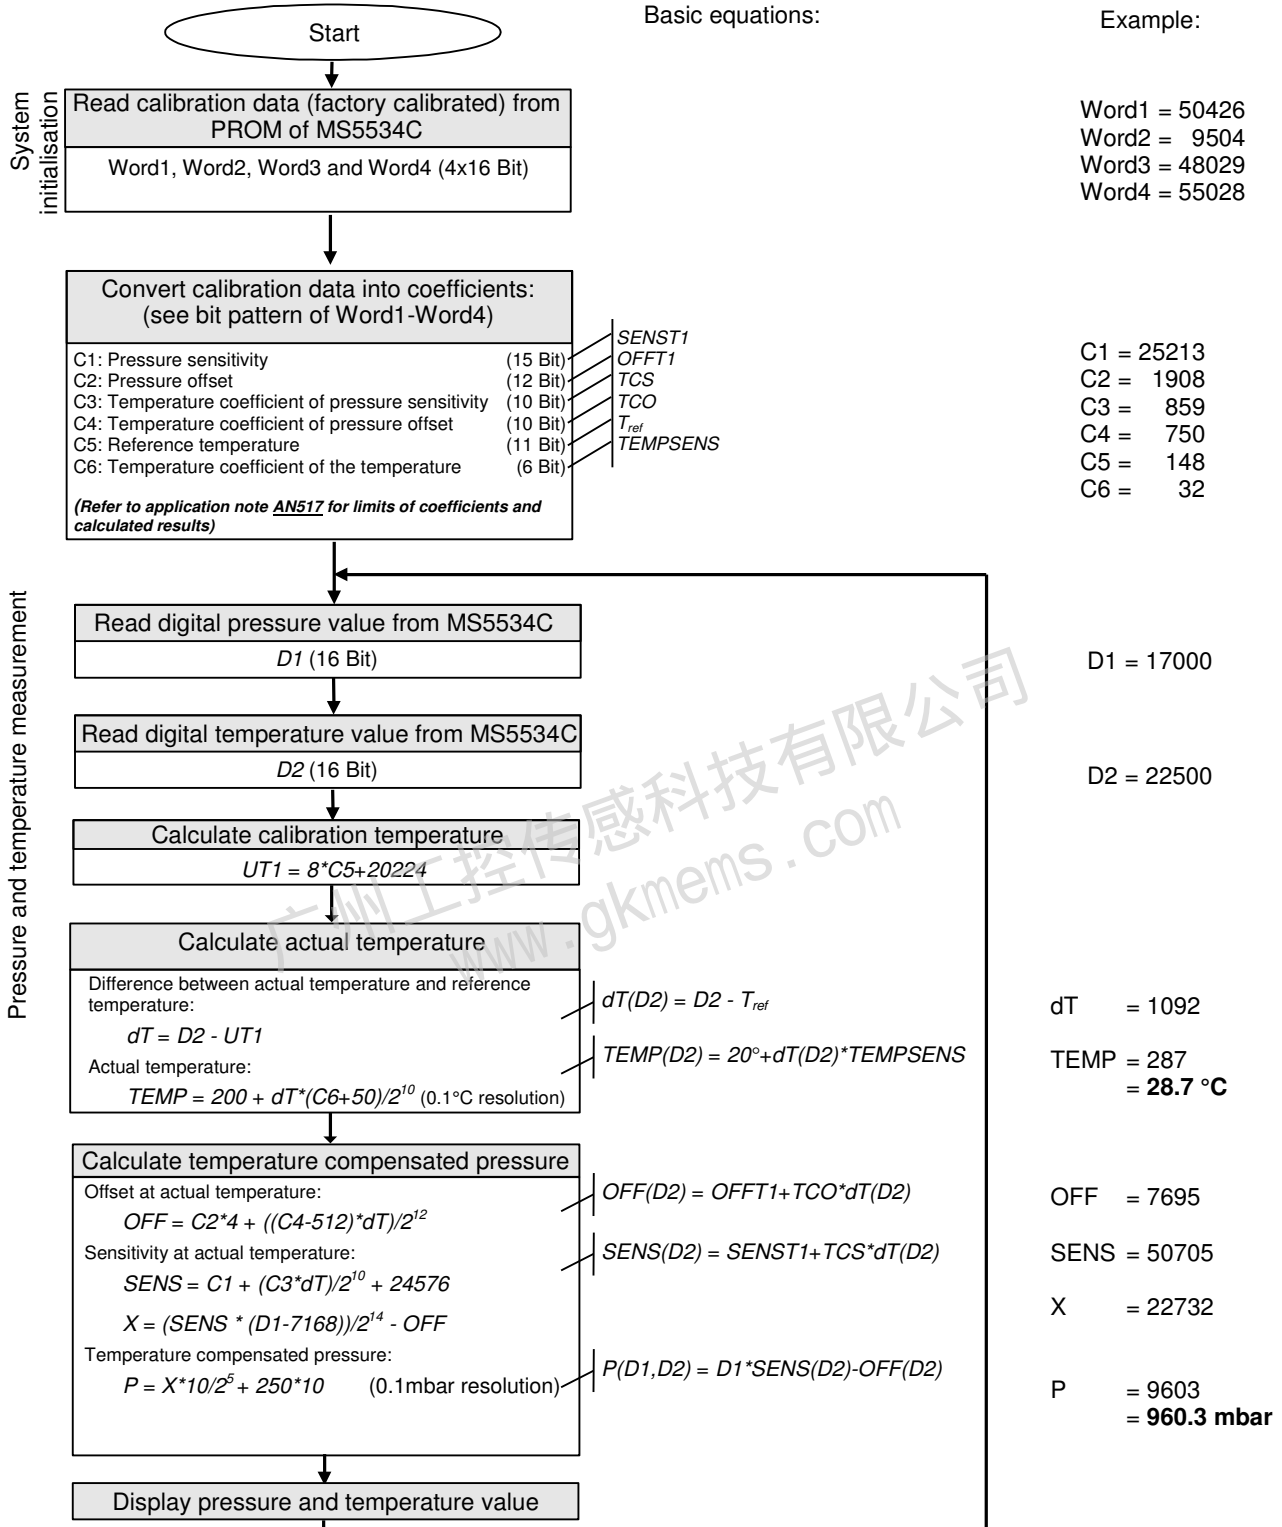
Start

Basic equations:

Example:

System initialisation

Read calibration data (factory calibrated) from PROM of MS5534C

Word1, Word2, Word3 and Word4 (4x16 Bit)

Word1 = 50426
Word2 = 9504
Word3 = 48029
Word4 = 55028

Convert calibration data into coefficients: (see bit pattern of Word1-Word4)

C1: Pressure sensitivity (15 Bit)
C2: Pressure offset (12 Bit)
C3: Temperature coefficient of pressure sensitivity (10 Bit)
C4: Temperature coefficient of pressure offset (10 Bit)
C5: Reference temperature (11 Bit)
C6: Temperature coefficient of the temperature (6 Bit)

*SENST1*
*OFFT1*
*TCS*
*TCO*
$T_{ref}$
*TEMPSENS*

**(Refer to application note AN517 for limits of coefficients and calculated results)**

C1 = 25213
C2 = 1908
C3 = 859
C4 = 750
C5 = 148
C6 = 32

Pressure and temperature measurement

Read digital pressure value from MS5534C

D1 (16 Bit)

D1 = 17000

Read digital temperature value from MS5534C

D2 (16 Bit)

D2 = 22500

广州工控传感科技有限公司
www.gkmems.com

Calculate calibration temperature

$UT1 = 8*C5+20224$

Calculate actual temperature

Difference between actual temperature and reference temperature:

$dT = D2 - UT1$

Actual temperature:

$TEMP = 200 + dT*(C6+50)/2^{10}$ (0.1°C resolution)

$dT(D2) = D2 - T_{ref}$

$TEMP(D2) = 20° + dT(D2)*TEMPSENS$

dT = 1092

TEMP = 287
= **28.7 °C**

Calculate temperature compensated pressure

Offset at actual temperature:

$OFF = C2*4 + ((C4-512)*dT)/2^{12}$

Sensitivity at actual temperature:

$SENS = C1 + (C3*dT)/2^{10} + 24576$

$X = (SENS * (D1-7168))/2^{14} - OFF$

Temperature compensated pressure:

$P = X*10/2^5 + 250*10$ (0.1mbar resolution)

$OFF(D2) = OFFT1+TCO*dT(D2)$

$SENS(D2) = SENST1+TCS*dT(D2)$

$P(D1,D2) = D1*SENS(D2)-OFF(D2)$

OFF = 7695

SENS = 50705

X = 22732

P = 9603
= **960.3 mbar**

Display pressure and temperature value